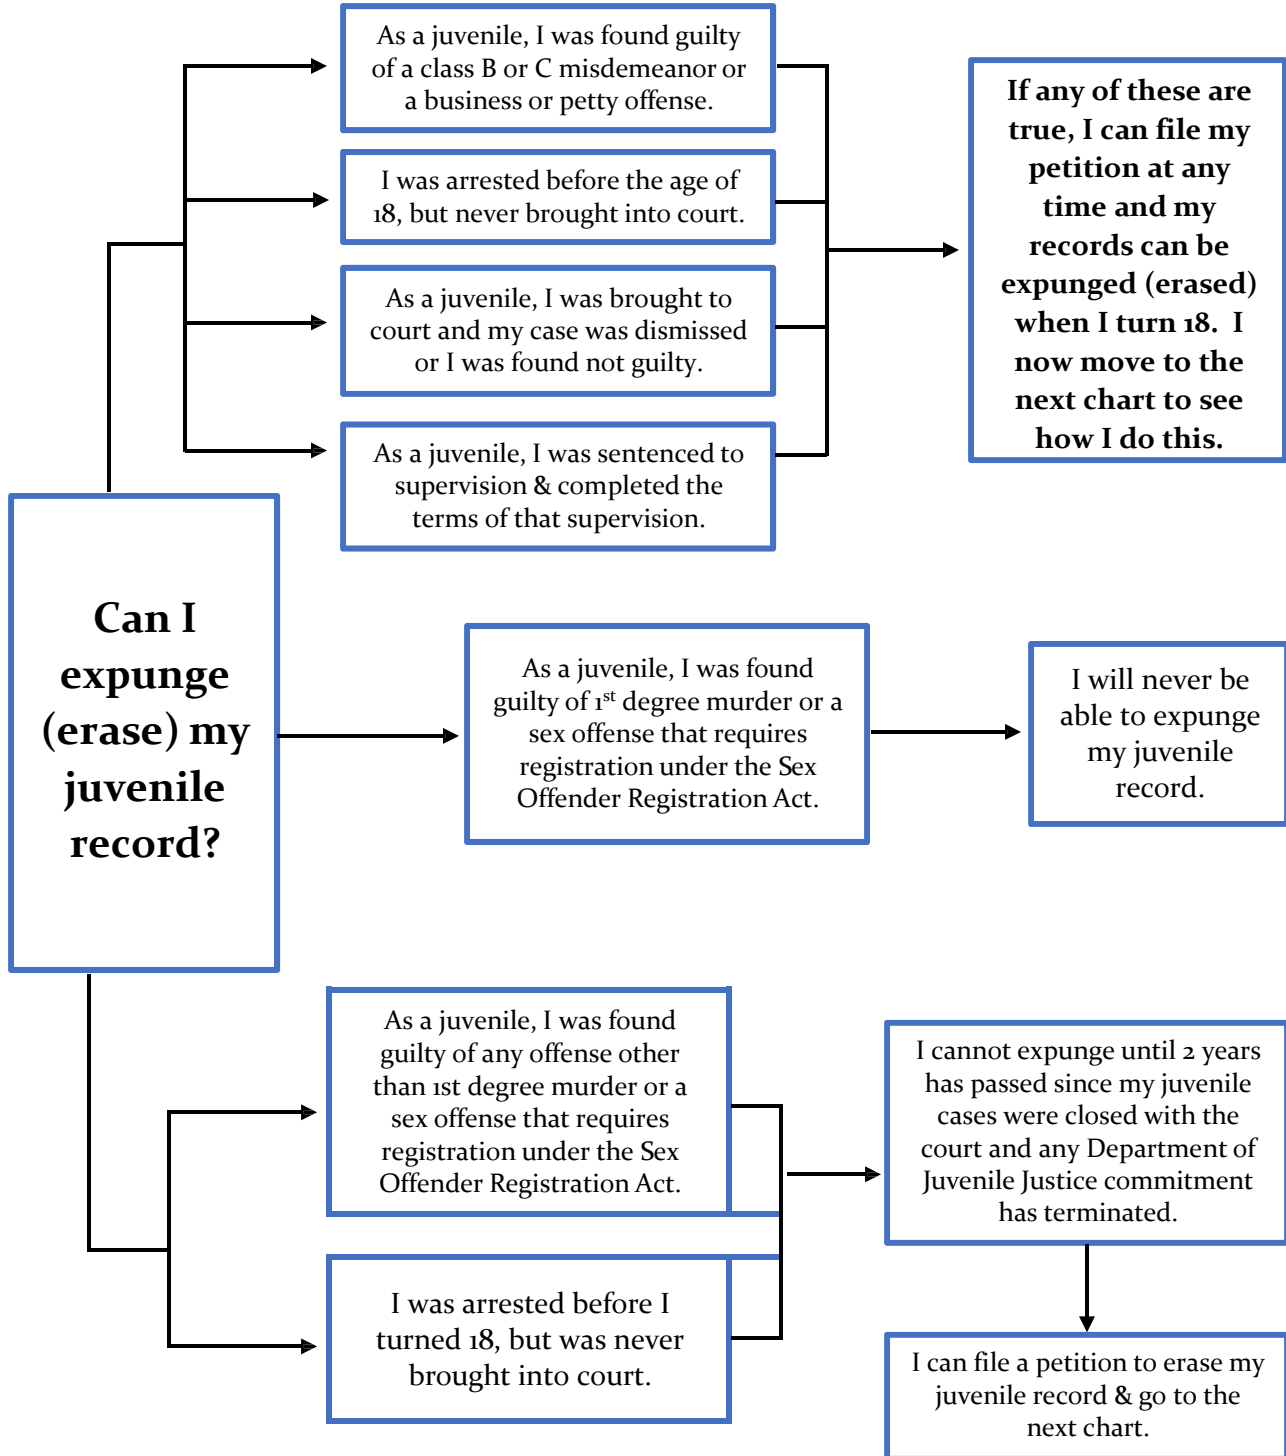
Can I expunge (erase) my juvenile record?

As a juvenile, I was found guilty of a class B or C misdemeanor or a business or petty offense.

I was arrested before the age of 18, but never brought into court.

As a juvenile, I was brought to court and my case was dismissed or I was found not guilty.

As a juvenile, I was sentenced to supervision & completed the terms of that supervision.

If any of these are true, I can file my petition at any time and my records can be expunged (erased) when I turn 18. I now move to the next chart to see how I do this.

As a juvenile, I was found guilty of 1$^{st}$ degree murder or a sex offense that requires registration under the Sex Offender Registration Act.

I will never be able to expunge my juvenile record.

As a juvenile, I was found guilty of any offense other than 1st degree murder or a sex offense that requires registration under the Sex Offender Registration Act.

I was arrested before I turned 18, but was never brought into court.

I cannot expunge until 2 years has passed since my juvenile cases were closed with the court and any Department of Juvenile Justice commitment has terminated.

I can file a petition to erase my juvenile record & go to the next chart.